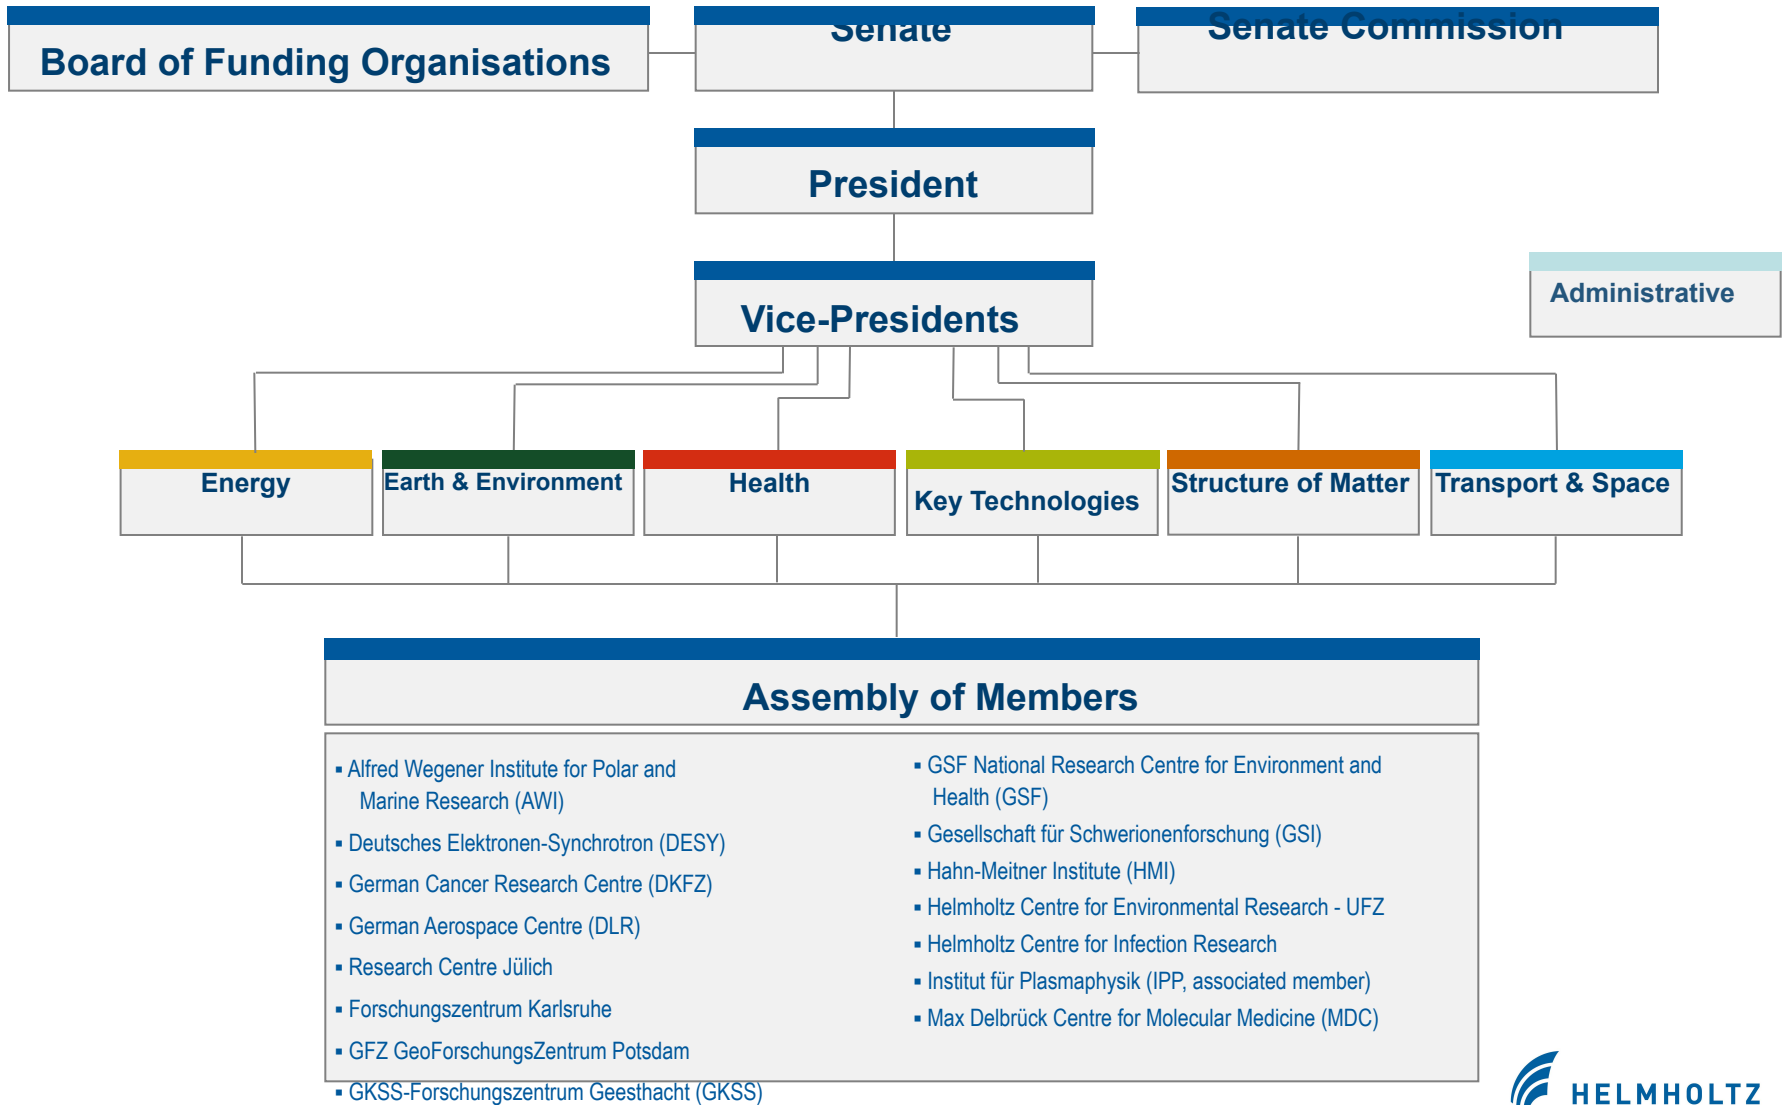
Board of Funding Organisations

Senate

Senate Commission

President

Vice-Presidents

Administrative

Energy

Earth & Environment

Health

Key Technologies

Structure of Matter

Transport & Space

Assembly of Members

▪ Alfred Wegener Institute for Polar and Marine Research (AWI)
▪ Deutsches Elektronen-Synchrotron (DESY)
▪ German Cancer Research Centre (DKFZ)
▪ German Aerospace Centre (DLR)
▪ Research Centre Jülich
▪ Forschungszentrum Karlsruhe
▪ GFZ GeoForschungsZentrum Potsdam
▪ GKSS-Forschungszentrum Geesthacht (GKSS)

▪ GSF National Research Centre for Environment and Health (GSF)
▪ Gesellschaft für Schwerionenforschung (GSI)
▪ Hahn-Meitner Institute (HMI)
▪ Helmholtz Centre for Environmental Research - UFZ
▪ Helmholtz Centre for Infection Research
▪ Institut für Plasmaphysik (IPP, associated member)
▪ Max Delbrück Centre for Molecular Medicine (MDC)

HELMHOLTZ